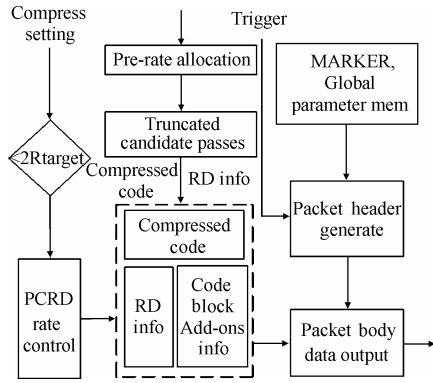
Compress setting

Trigger

Pre-rate allocation

MARKER, Global parameter mem

Truncated candidate passes

<2Rtarget

Compressed code

RD info

Compressed code

Packet header generate

PCRD rate control

RD info

Code block Add-ons info

Packet body data output